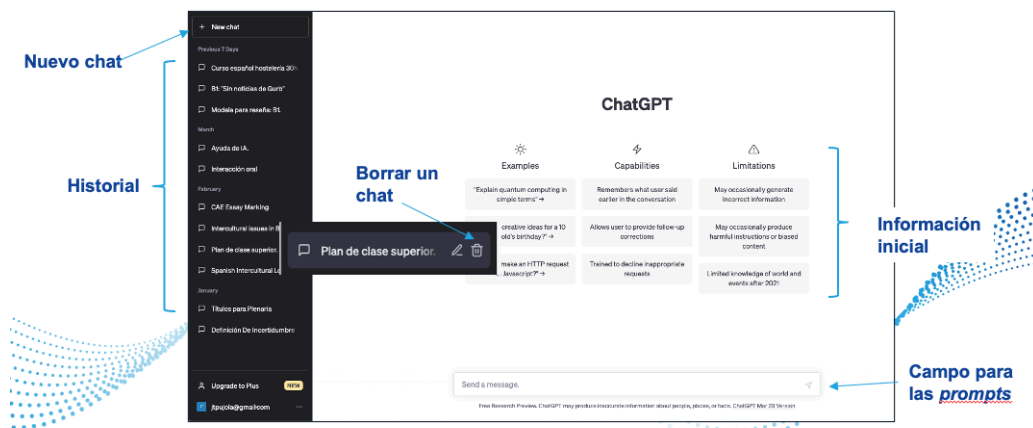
+ New chat

Previous 7 Days

Curso español hostelería 30h

Bt. "Sin noticias de Gurb"

Modelo para reseña: Bt.

March

Ayuda de IA.

Interacción oral

February

CAE Essay Marking

Intercultural issues in B

Plan de clase superior.

Spanish Intercultural Lo

January

Títulos para Plenaria

Definición De Incertidumbre

Upgrade to Plus NEW

jtpujola@gmailcom

Nuevo chat

Historial

Borrar un chat

Plan de clase superior.

ChatGPT

Examples

"Explain quantum computing in simple terms" →

creative ideas for a 10 old's birthday?" →

make an HTTP request Javascript?" →

Capabilities

Remembers what user said earlier in the conversation

Allows user to provide follow-up corrections

Trained to decline inappropriate requests

Limitations

May occasionally generate incorrect information

May occasionally produce harmful instructions or biased content

Limited knowledge of world and events after 2021

Información inicial

Send a message.

Free Research Preview. ChatGPT may produce inaccurate information about people, places, or facts. ChatGPT Mar 23 Version

Campo para las prompts